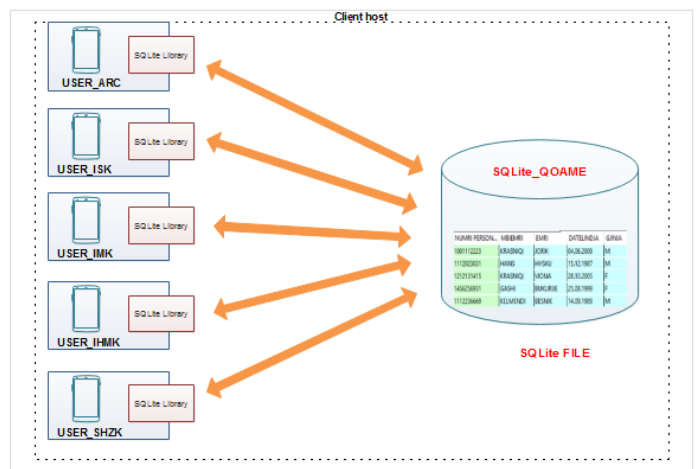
Client host

SQLite Library
USER_ARC

SQLite Library
USER_ISK

SQLite Library
USER_IMK

SQLite Library
USER_IHMK

SQLite Library
USER_SHZK

SQLite_QOAME

| NUMRI PERSONAL | MBIEMRI | EMRI | DATELINDJA | GJINIA |
|---|---|---|---|---|
| 1001112222 | KRASNIQI | JORIK | 04.06.2009 | M |
| 1112023031 | HANS | HYSAJ | 15.12.1987 | M |
| 1212131415 | KRASNIQI | MONA | 28.10.2005 | F |
| 1456256651 | GASHI | BUKURIJE | 23.08.1999 | F |
| 1112236669 | KELMENDI | BESNIK | 14.08.1989 | M |

SQLite FILE